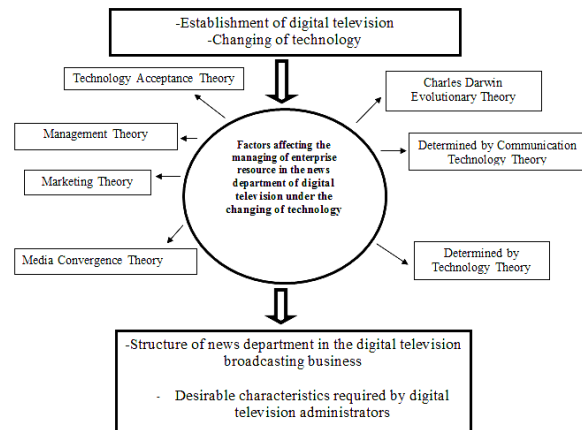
-Establishment of digital television
-Changing of technology

Technology Acceptance Theory

Management Theory

Marketing Theory

Media Convergence Theory

Factors affecting the managing of enterprise resource in the news department of digital television under the changing of technology

Charles Darwin Evolutionary Theory

Determined by Communication Technology Theory

Determined by Technology Theory

-Structure of news department in the digital television broadcasting business

- Desirable characteristics required by digital television administrators